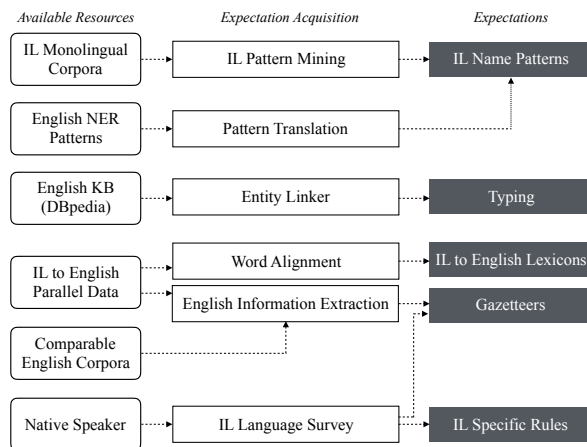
Available Resources

Expectation Acquisition

Expectations

IL Monolingual Corpora

IL Pattern Mining

IL Name Patterns

English NER Patterns

Pattern Translation

English KB (DBpedia)

Entity Linker

Typing

IL to English Parallel Data

Word Alignment

IL to English Lexicons

English Information Extraction

Gazetteers

Comparable English Corpora

Native Speaker

IL Language Survey

IL Specific Rules